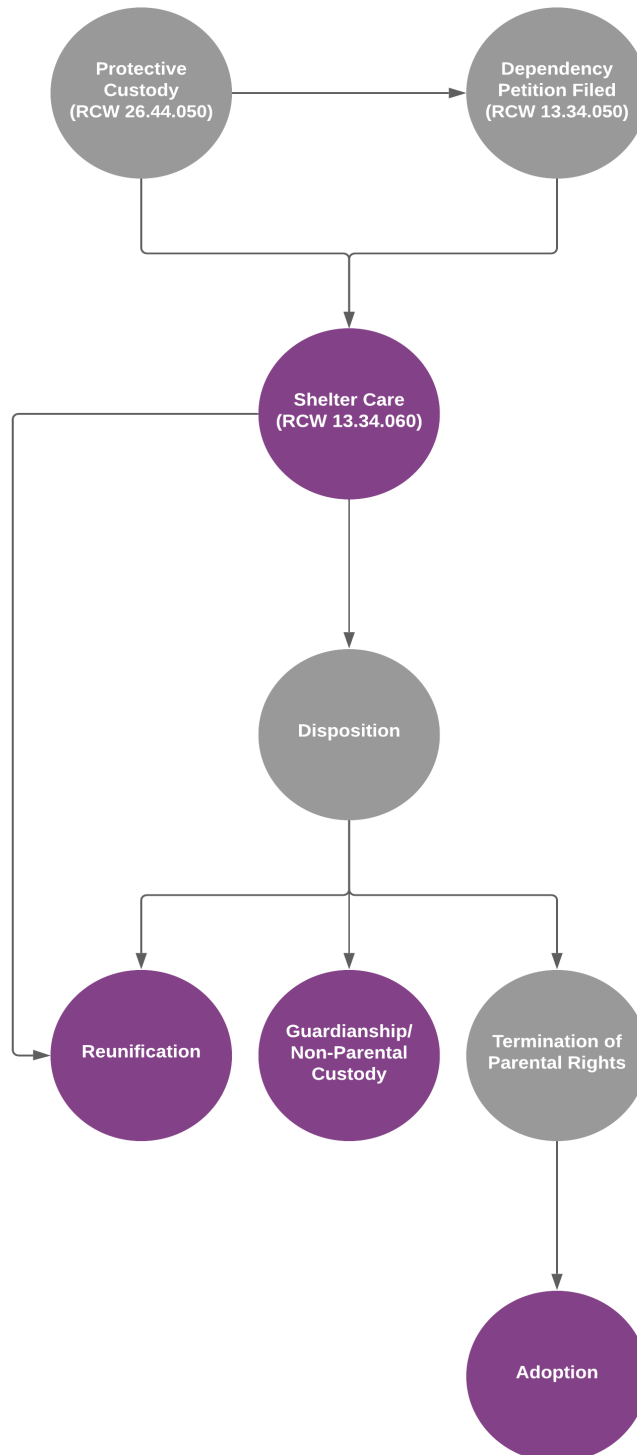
Protective Custody (RCW 26.44.050)

Dependency Petition Filed (RCW 13.34.050)

Shelter Care (RCW 13.34.060)

Disposition

Reunification

Guardianship/ Non-Parental Custody

Termination of Parental Rights

Adoption